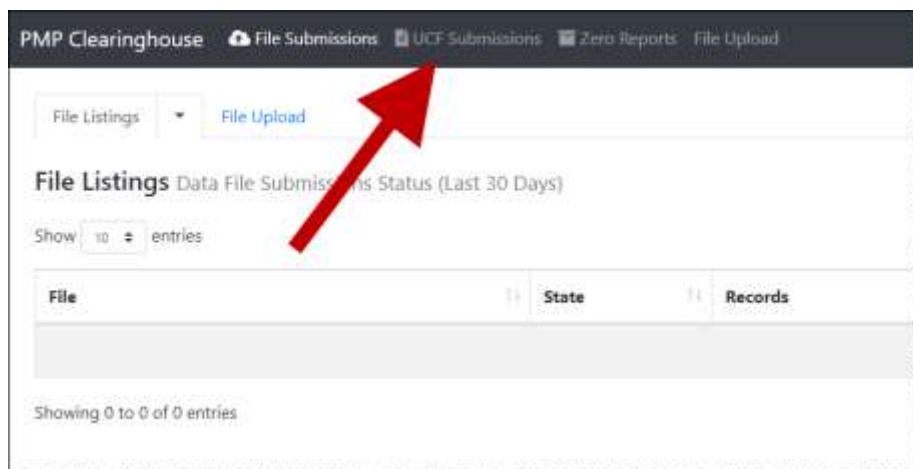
PMP Clearinghouse File Submissions UCF Submissions Zero Reports File Upload

File Listings File Upload

File Listings Data File Submiss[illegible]ns Status (Last 30 Days)

Show 10 entries

| File | State | Records |
|---|---|---|
| | | |

Showing 0 to 0 of 0 entries